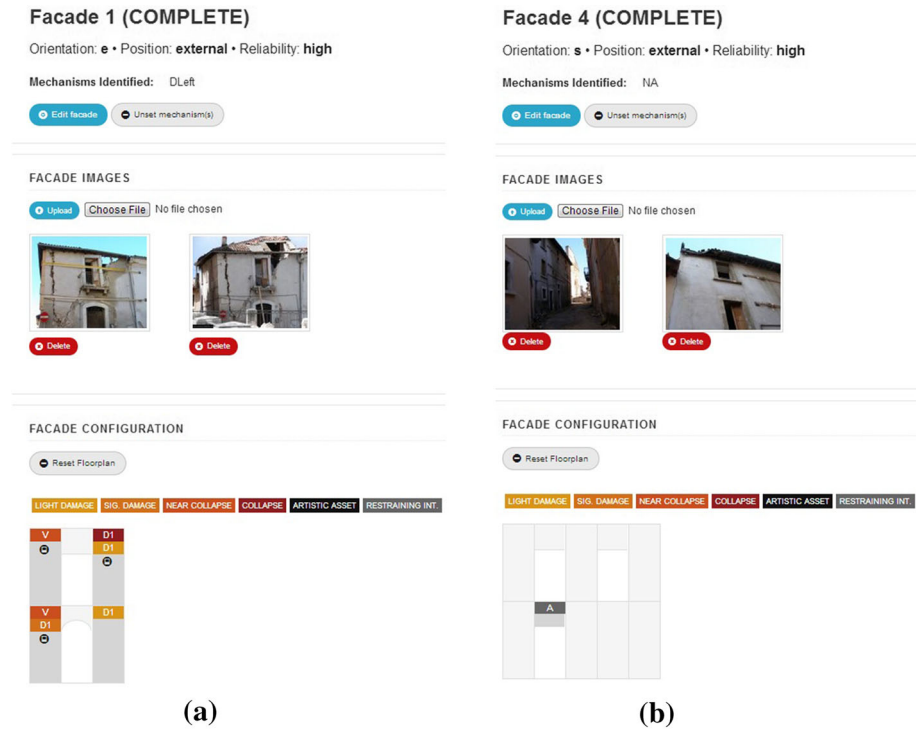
Facade 1 (COMPLETE)

Orientation: **e** • Position: **external** • Reliability: **high**

**Mechanisms Identified:** DLeft

Edit facade | Unset mechanism(s)

FACADE IMAGES

Upload | Choose File | No file chosen

Delete | Delete

FACADE CONFIGURATION

Reset Floorplan

LIGHT DAMAGE | SIG. DAMAGE | NEAR COLLAPSE | COLLAPSE | ARTISTIC ASSET | RESTRAINING INT.

V
D1
D1
V
D1
D1

(a)

Facade 4 (COMPLETE)

Orientation: **s** • Position: **external** • Reliability: **high**

**Mechanisms Identified:** NA

Edit facade | Unset mechanism(s)

FACADE IMAGES

Upload | Choose File | No file chosen

Delete | Delete

FACADE CONFIGURATION

Reset Floorplan

LIGHT DAMAGE | SIG. DAMAGE | NEAR COLLAPSE | COLLAPSE | ARTISTIC ASSET | RESTRAINING INT.

A

(b)